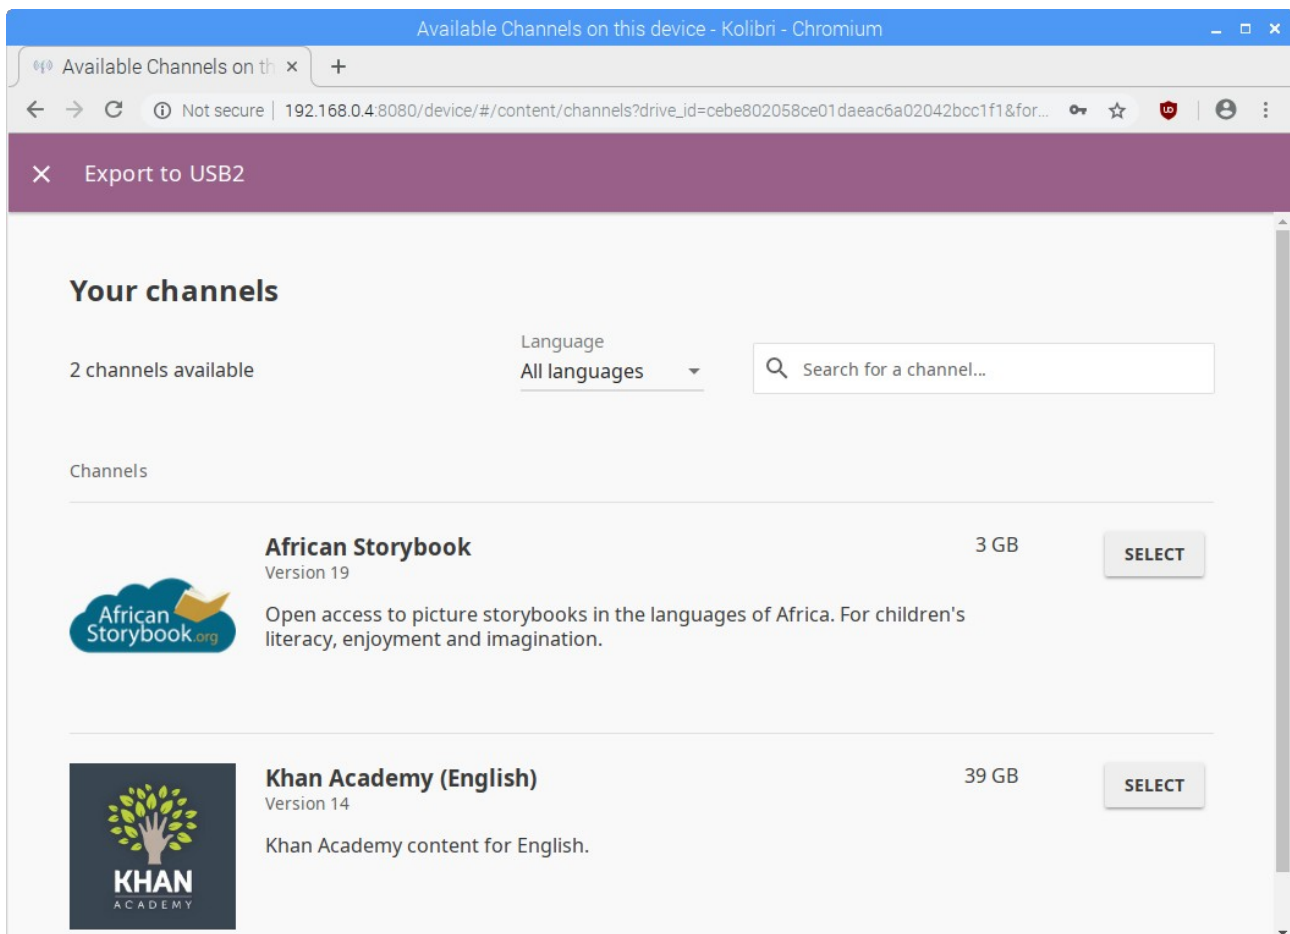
Available Channels on this device - Kolibri - Chromium

Available Channels on th ×

+

Not secure | 192.168.0.4:8080/device/#/content/channels?drive_id=cebe802058ce01daeac6a02042bcc1f1&for...

× Export to USB2

Your channels

2 channels available

Language
All languages

Search for a channel...

Channels

African Storybook.org

African Storybook
Version 19

3 GB

SELECT

Open access to picture storybooks in the languages of Africa. For children's literacy, enjoyment and imagination.

KHAN ACADEMY

Khan Academy (English)
Version 14

39 GB

SELECT

Khan Academy content for English.